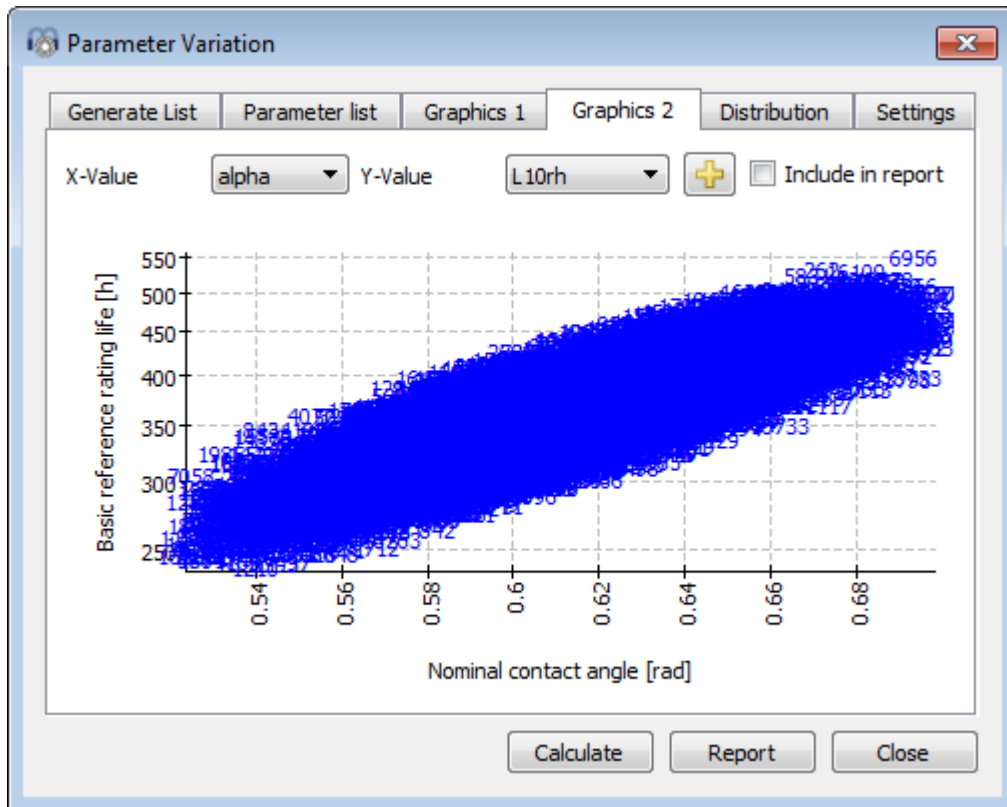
Parameter Variation

Generate List
Parameter list
Graphics 1
Graphics 2
Distribution
Settings

X-Value alpha Y-Value L10rh Include in report

550
500
450
400
350
300
250

Basic reference rating life [h]

6956

0.54
0.56
0.58
0.6
0.62
0.64
0.66
0.68

Nominal contact angle [rad]

Calculate
Report
Close